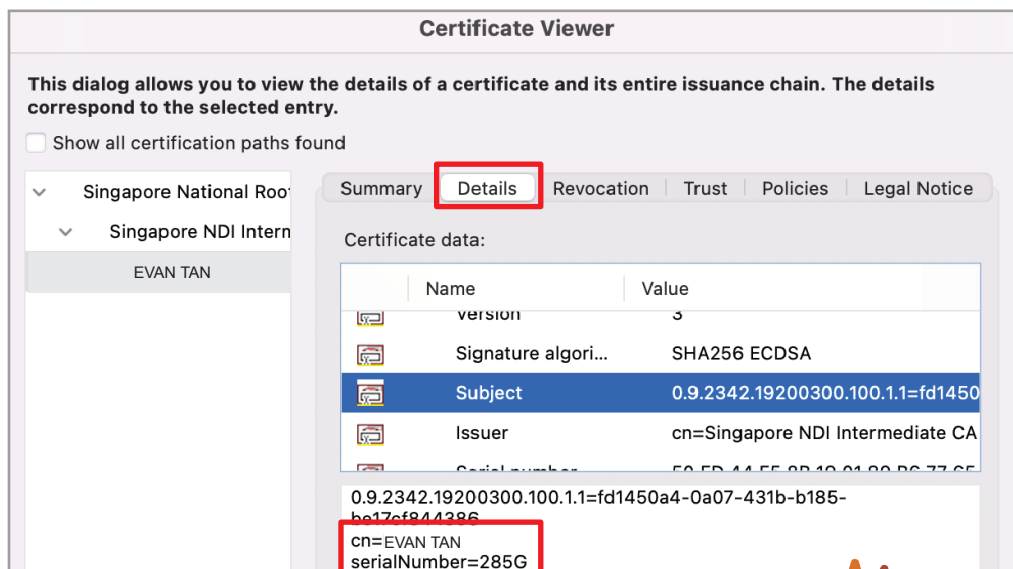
Certificate Viewer

This dialog allows you to view the details of a certificate and its entire issuance chain. The details correspond to the selected entry.

Show all certification paths found

Singapore National Roo
Singapore NDI Intern
EVAN TAN

Summary | Details | Revocation | Trust | Policies | Legal Notice

Certificate data:

| Name | Value |
|---|---|
| Version | 3 |
| Signature algori... | SHA256 ECDSA |
| Subject | 0.9.2342.19200300.100.1.1=fd1450 |
| Issuer | cn=Singapore NDI Intermediate CA |
| Serial number | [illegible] |

0.9.2342.19200300.100.1.1=fd1450a4-0a07-431b-b185-be17cf844386
cn=EVAN TAN
serialNumber=285G